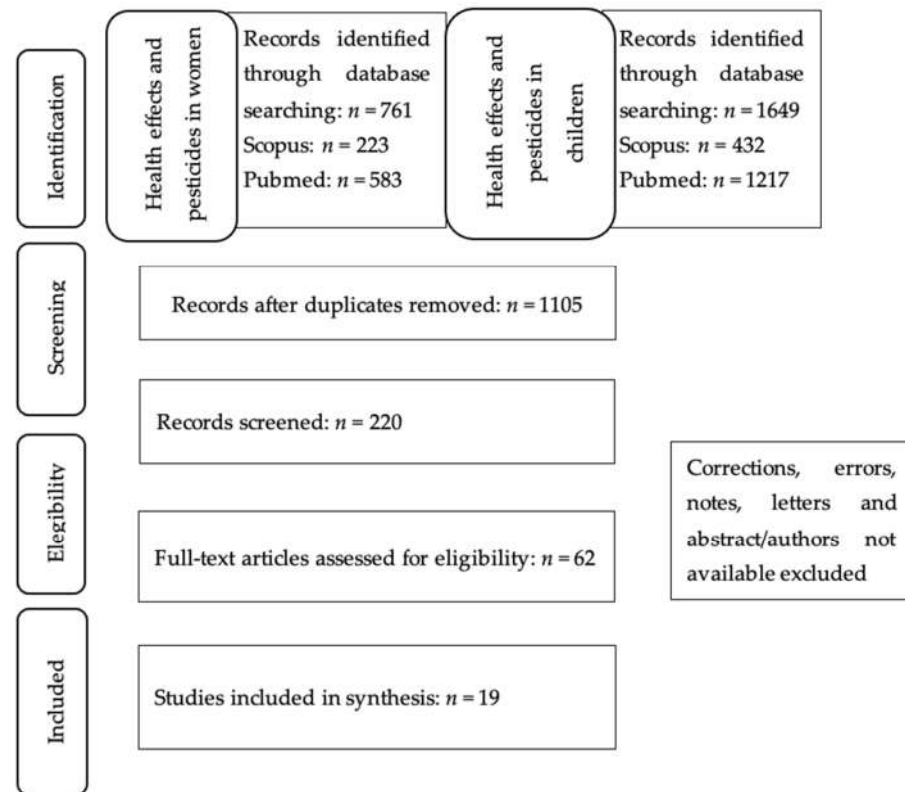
Identification

Health effects and pesticides in women

Records identified through database searching: $n = 761$
Scopus: $n = 223$
Pubmed: $n = 583$

Health effects and pesticides in children

Records identified through database searching: $n = 1649$
Scopus: $n = 432$
Pubmed: $n = 1217$

Screening

Records after duplicates removed: $n = 1105$

Records screened: $n = 220$

Elegibility

Full-text articles assessed for eligibility: $n = 62$

Corrections, errors, notes, letters and abstract/authors not available excluded

Included

Studies included in synthesis: $n = 19$